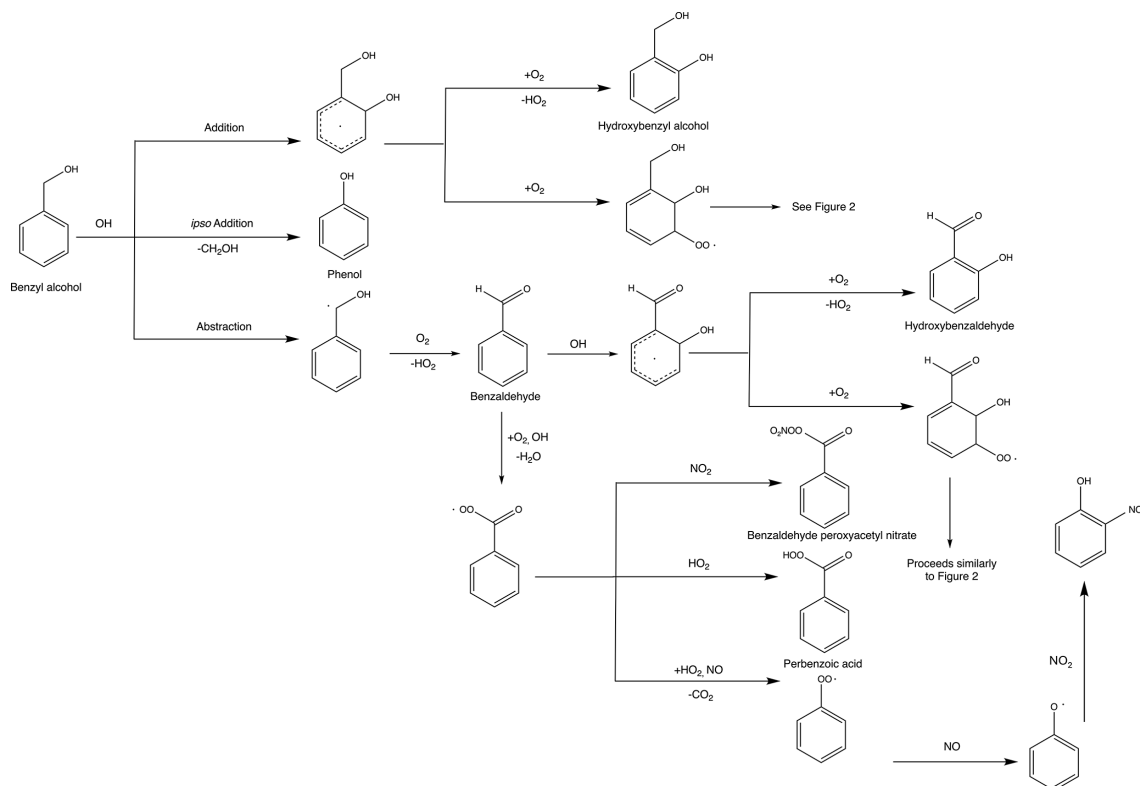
OH
OH
OH
$+O_2$
$-HO_2$
OH
OH
Hydroxybenzyl alcohol
Addition
OH
OH
$+O_2$
OH
OH
See Figure 2
OO ·
OH
ipso Addition
$-CH_2OH$
Phenol
Benzyl alcohol
· OH
Abstraction
H O
$O_2$
$-HO_2$
Benzaldehyde
H O
OH
OH
H O
OH
$+O_2$
$-HO_2$
Hydroxybenzaldehyde
H O
OH
$+O_2$
OO ·
$+O_2$, OH
$-H_2O$
$O_2NOO$ O
$NO_2$
Benzaldehyde peroxyacetyl nitrate
· OO O
HOO O
$HO_2$
Proceeds similarly to Figure 2
Perbenzoic acid
$+HO_2$, NO
$-CO_2$
OO·
OH
NO
$NO_2$
O ·
NO